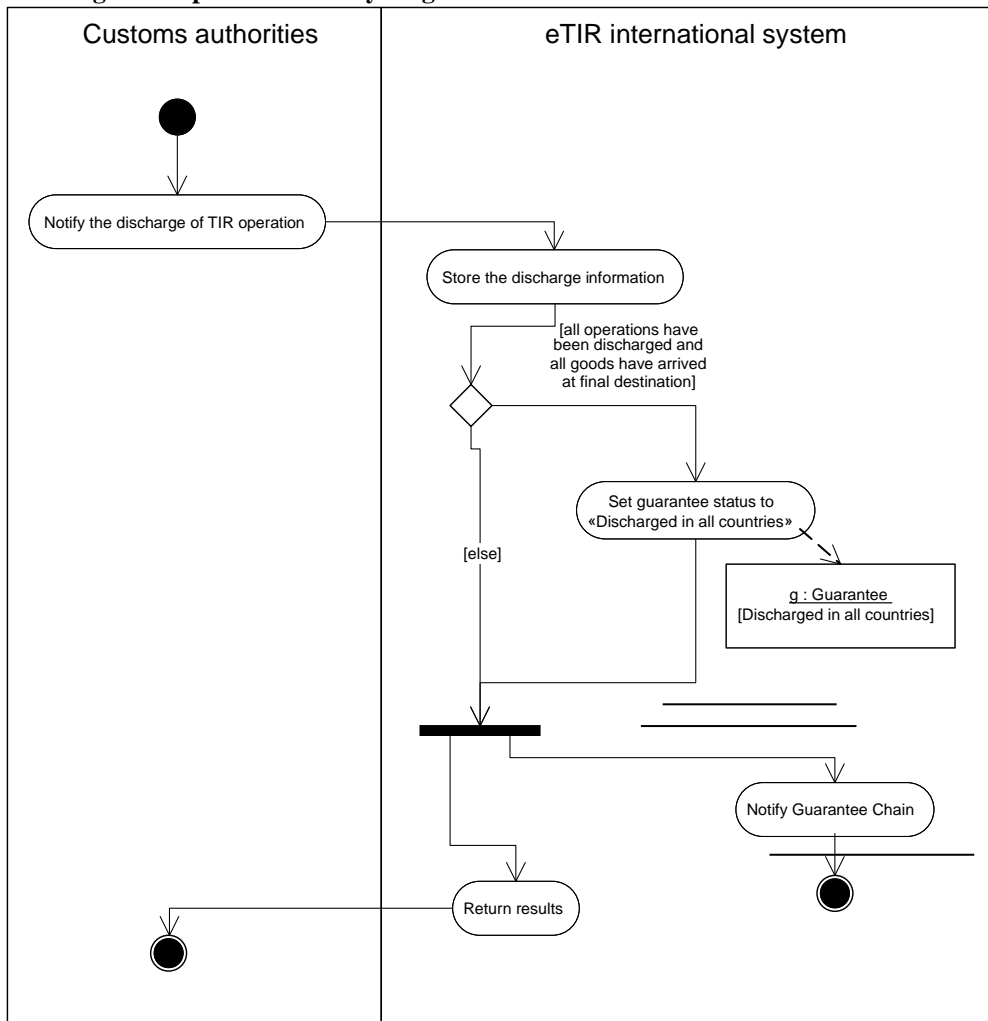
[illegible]

Customs authorities

eTIR international system

Notify the discharge of TIR operation

Store the discharge information

[all operations have been discharged and all goods have arrived at final destination]

Set guarantee status to «Discharged in all countries»

[else]

g : Guarantee
[Discharged in all countries]

Notify Guarantee Chain

Return results